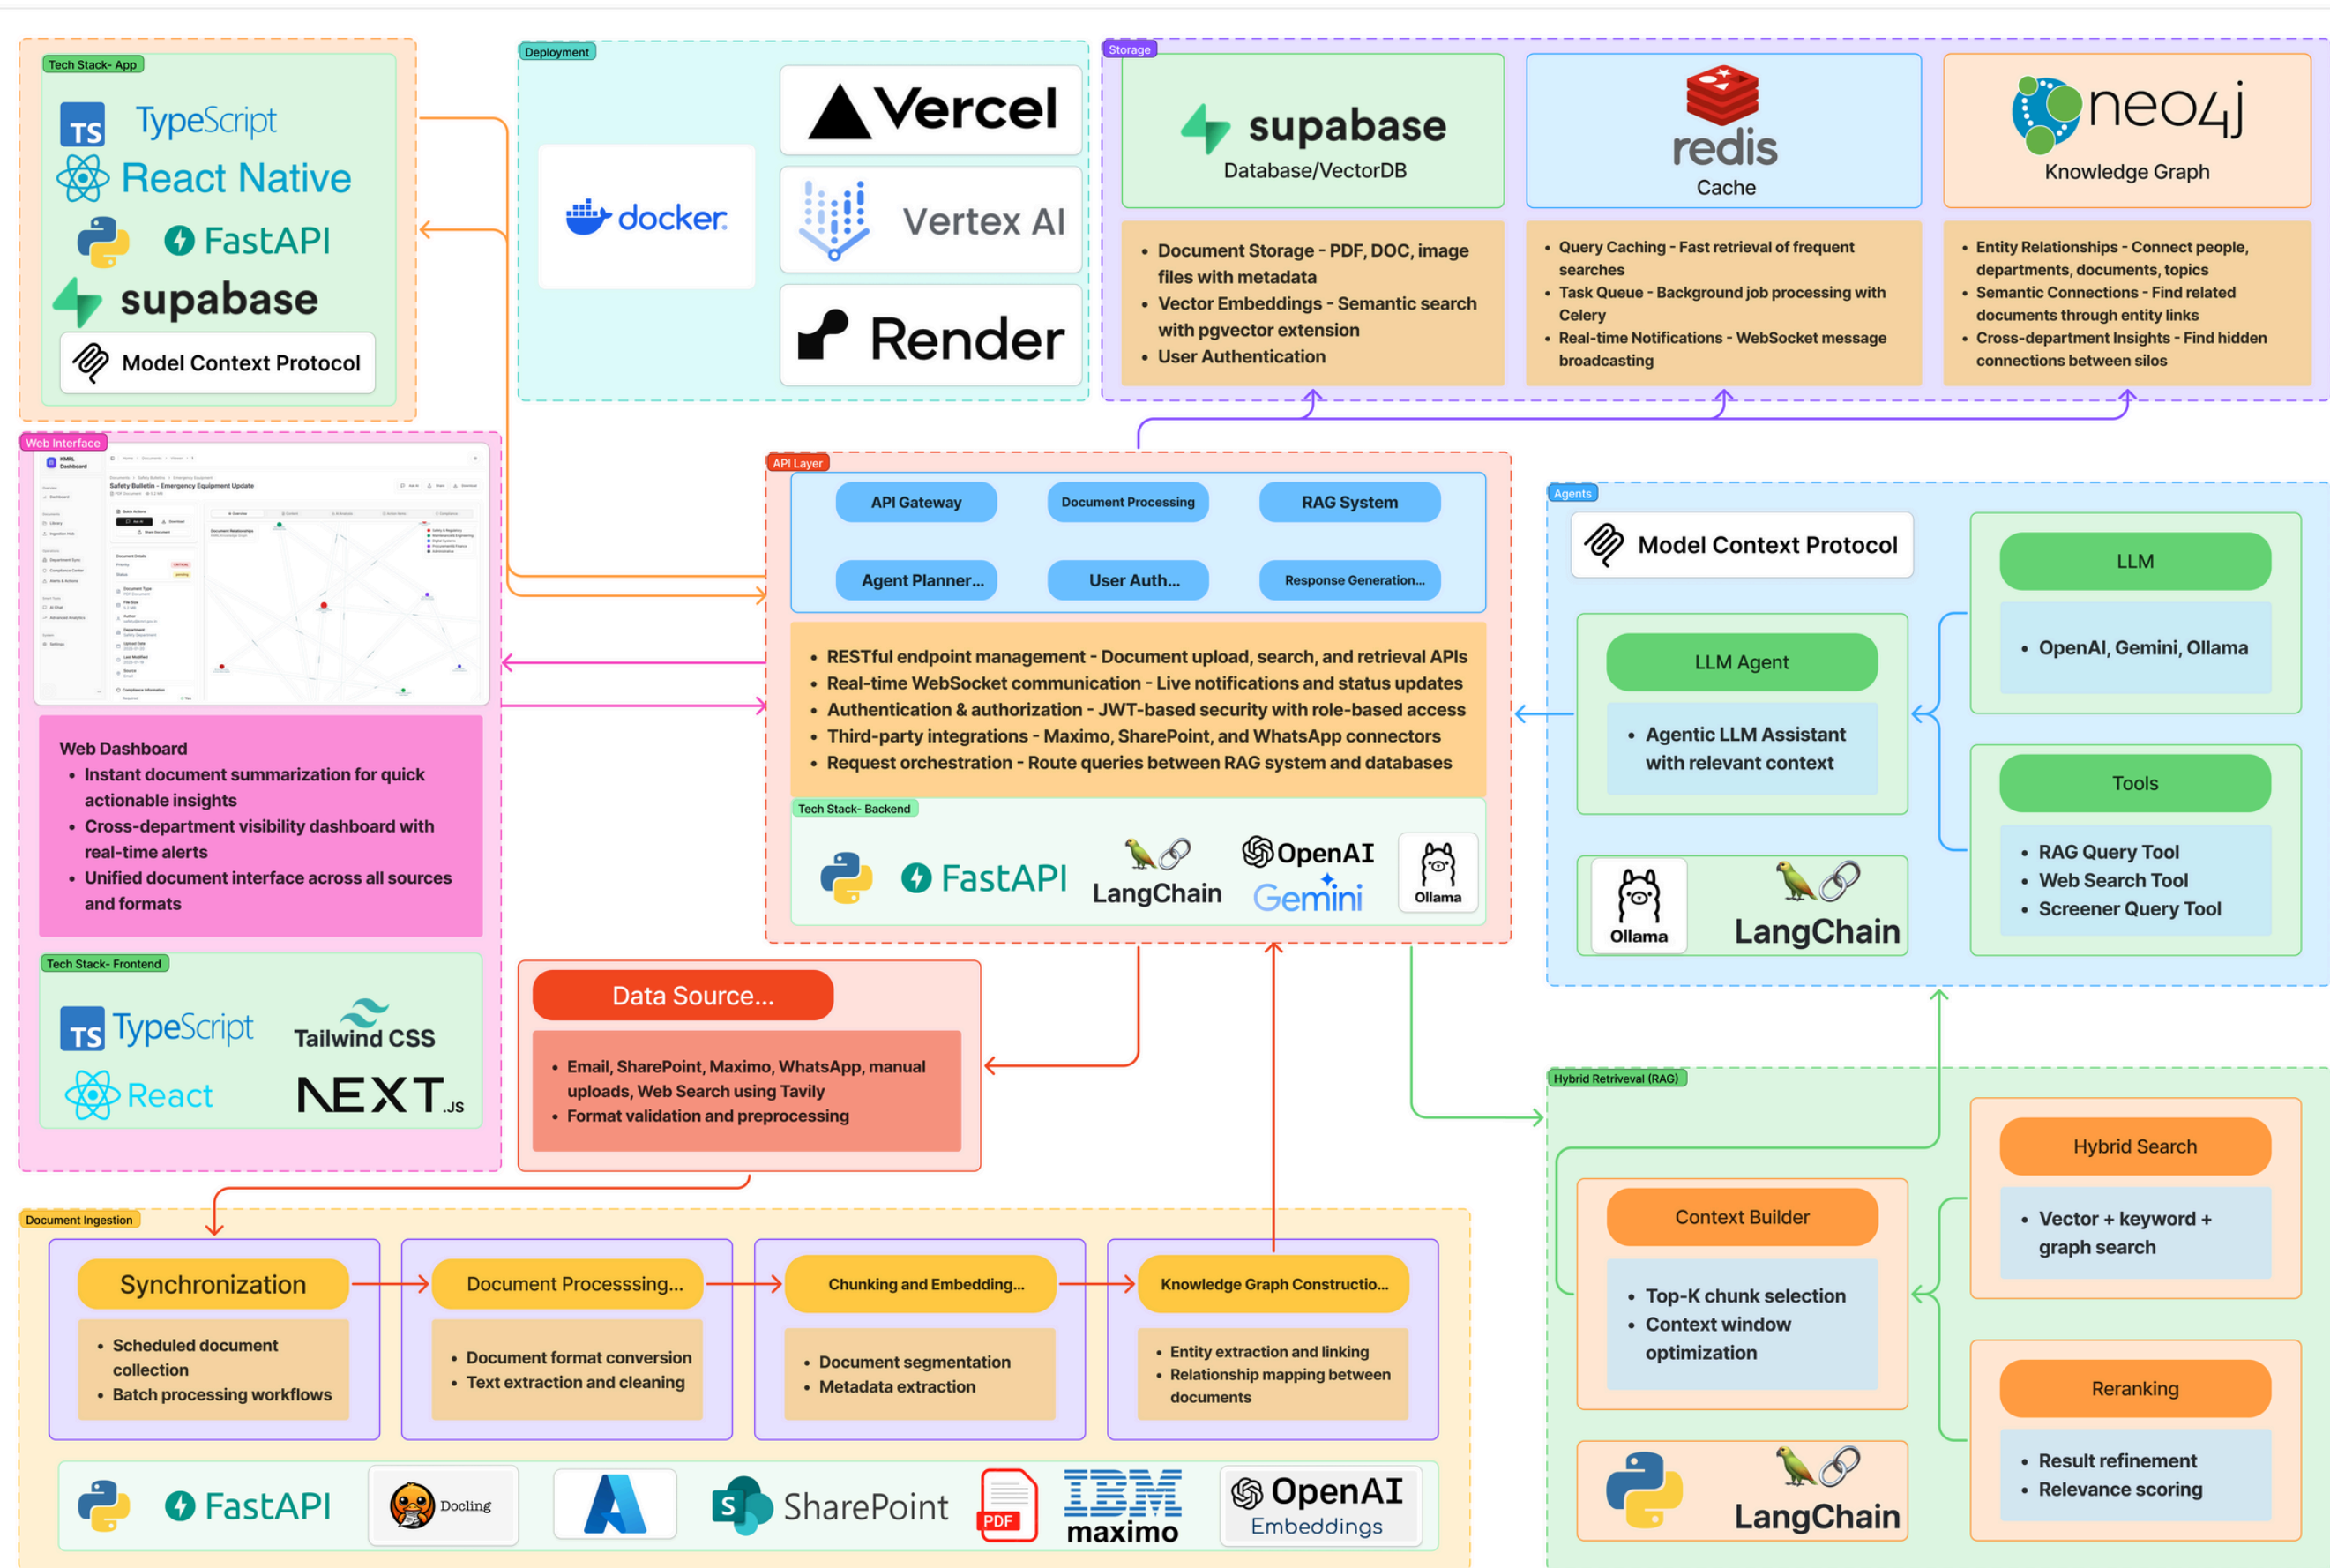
Tech Stack- App
TS TypeScript
React Native
FastAPI
supabase
Model Context Protocol

Deployment
docker
Vercel
Vertex AI
Render

Storage
supabase
Database/VectorDB
• Document Storage - PDF, DOC, image files with metadata
• Vector Embeddings - Semantic search with pgvector extension
• User Authentication

redis
Cache
• Query Caching - Fast retrieval of frequent searches
• Task Queue - Background job processing with Celery
• Real-time Notifications - WebSocket message broadcasting

neo4j
Knowledge Graph
• Entity Relationships - Connect people, departments, documents, topics
• Semantic Connections - Find related documents through entity links
• Cross-department Insights - Find hidden connections between silos

Web Interface
KMRL Dashboard
Safety Bulletin - Emergency Equipment Update

Web Dashboard
• Instant document summarization for quick actionable insights
• Cross-department visibility dashboard with real-time alerts
• Unified document interface across all sources and formats

Tech Stack- Frontend
TS TypeScript
Tailwind CSS
React
NEXT.JS

API Layer
API Gateway
Document Processing
RAG System
Agent Planner...
User Auth...
Response Generation...
• RESTful endpoint management - Document upload, search, and retrieval APIs
• Real-time WebSocket communication - Live notifications and status updates
• Authentication & authorization - JWT-based security with role-based access
• Third-party integrations - Maximo, SharePoint, and WhatsApp connectors
• Request orchestration - Route queries between RAG system and databases
Tech Stack- Backend
FastAPI
LangChain
OpenAI
Gemini
Ollama

Agents
Model Context Protocol
LLM Agent
• Agentic LLM Assistant with relevant context
Ollama
LangChain
LLM
• OpenAI, Gemini, Ollama
Tools
• RAG Query Tool
• Web Search Tool
• Screener Query Tool

Data Source...
• Email, SharePoint, Maximo, WhatsApp, manual uploads, Web Search using Tavily
• Format validation and preprocessing

Hybrid Retrieval (RAG)
Context Builder
• Top-K chunk selection
• Context window optimization
LangChain
Hybrid Search
• Vector + keyword + graph search
Reranking
• Result refinement
• Relevance scoring

Document Ingestion
Synchronization
• Scheduled document collection
• Batch processing workflows
Document Processsing...
• Document format conversion
• Text extraction and cleaning
Chunking and Embedding...
• Document segmentation
• Metadata extraction
Knowledge Graph Constructio...
• Entity extraction and linking
• Relationship mapping between documents
FastAPI
Docling
SharePoint
PDF
IBM maximo
OpenAI Embeddings